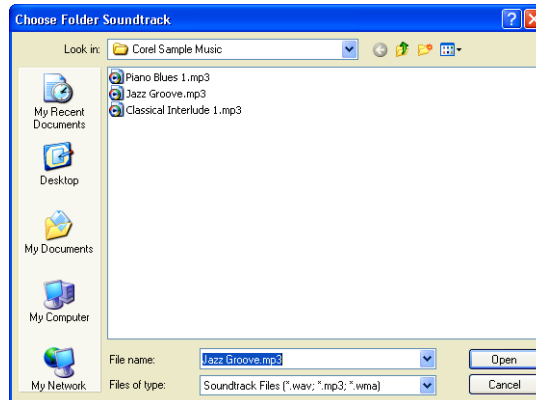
Choose Folder Soundtrack

Look in: Corel Sample Music

My Recent Documents

Desktop

My Documents

My Computer

My Network

Piano Blues 1.mp3
Jazz Groove.mp3
Classical Interlude 1.mp3

File name: Jazz Groove.mp3

Files of type: Soundtrack Files (*.wav; *.mp3; *.wma)

Open

Cancel